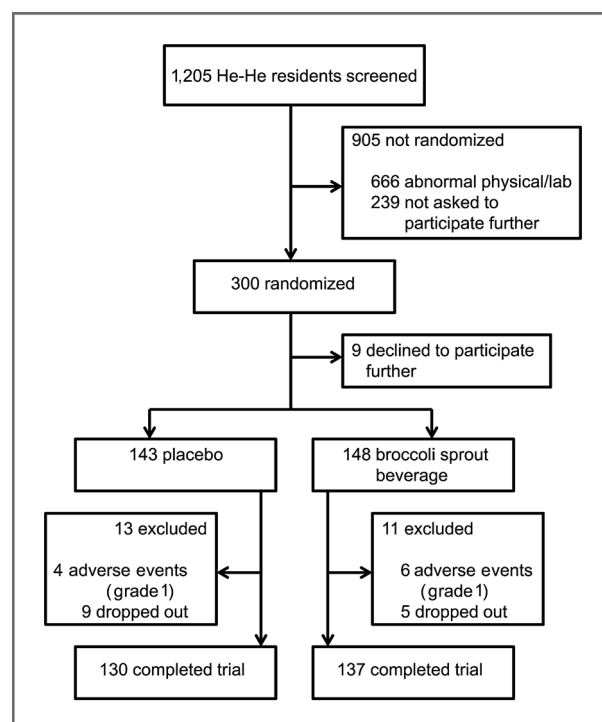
1,205 He-He residents screened

905 not randomized

666 abnormal physical/lab
239 not asked to participate further

300 randomized

9 declined to participate further

143 placebo

148 broccoli sprout beverage

13 excluded

4 adverse events (grade 1)
9 dropped out

11 excluded

6 adverse events (grade 1)
5 dropped out

130 completed trial

137 completed trial